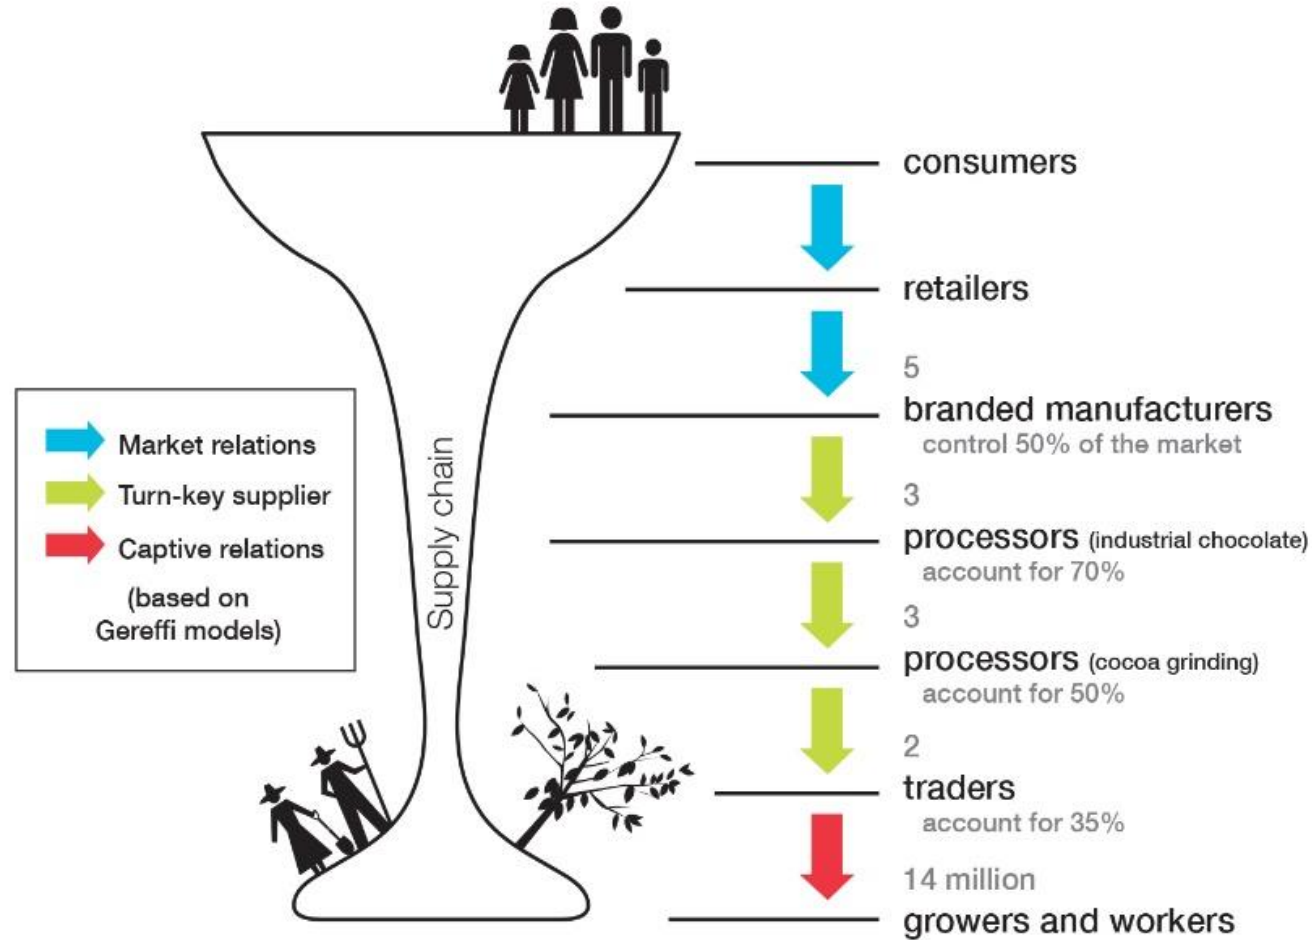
Market relations
Turn-key supplier
Captive relations
(based on Gereffi models)

Supply chain

consumers

retailers

5
branded manufacturers
control 50% of the market

3
processors (industrial chocolate)
account for 70%

3
processors (cocoa grinding)
account for 50%

2
traders
account for 35%

14 million
growers and workers